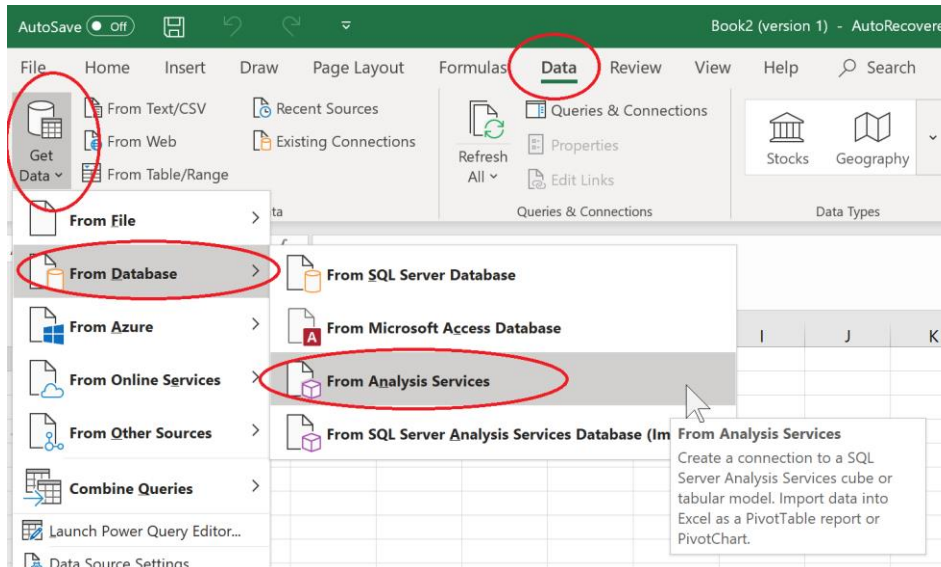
AutoSave Off

Book2 (version 1) - AutoRecovere

File Home Insert Draw Page Layout Formulas Data Review View Help Search

Get Data

From Text/CSV
From Web
From Table/Range

Recent Sources
Existing Connections

ta

Refresh All

Queries & Connections
Properties
Edit Links

Queries & Connections

Stocks Geography

Data Types

From File
From Database
From Azure
From Online Services
From Other Sources
Combine Queries
Launch Power Query Editor...
Data Source Settings

From SQL Server Database
From Microsoft Access Database
From Analysis Services
From SQL Server Analysis Services Database (Im

I J K

From Analysis Services
Create a connection to a SQL Server Analysis Services cube or tabular model. Import data into Excel as a PivotTable report or PivotChart.